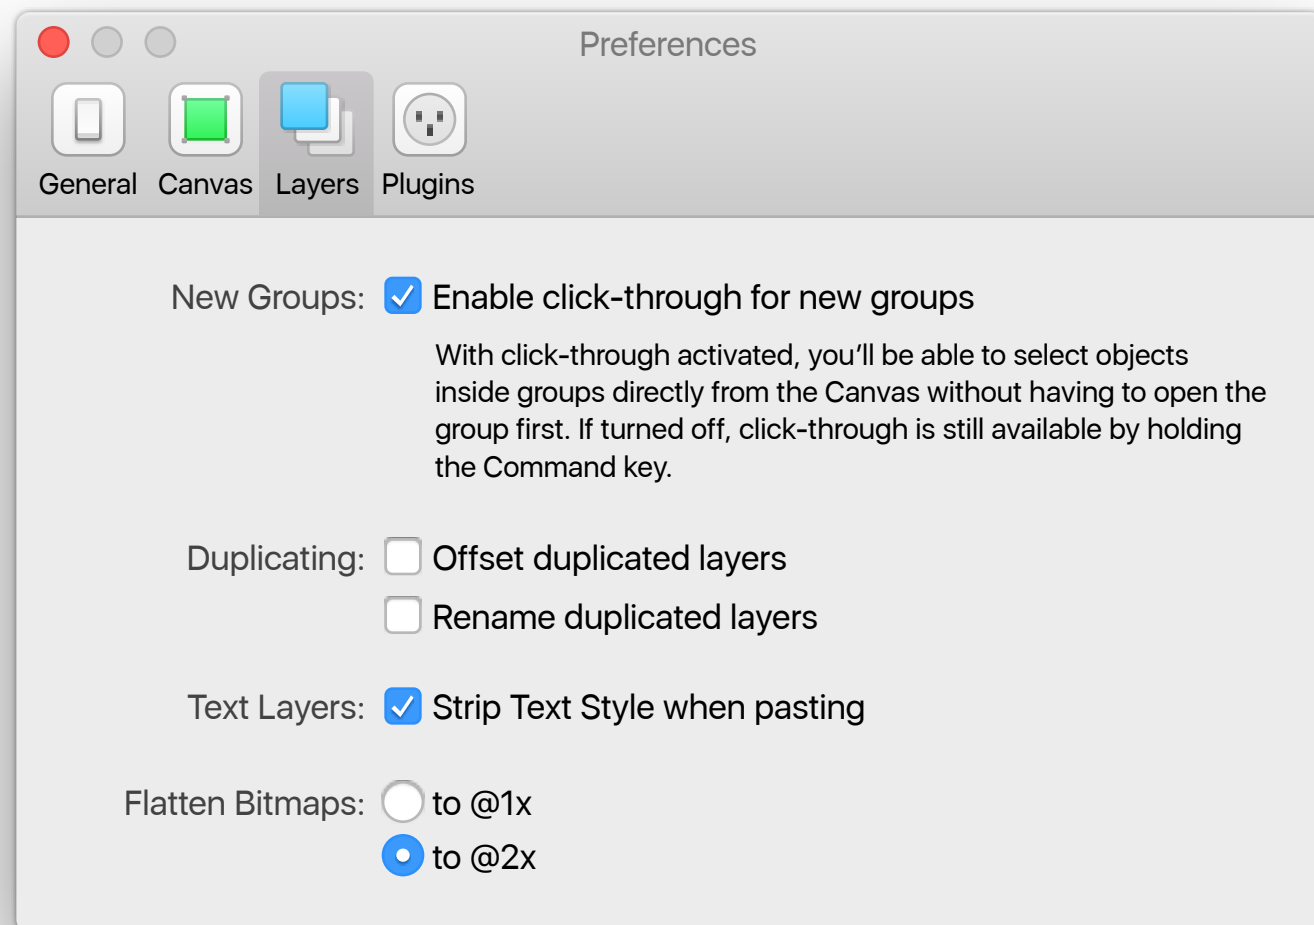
Preferences

General Canvas Layers Plugins

New Groups: Enable click-through for new groups

With click-through activated, you'll be able to select objects inside groups directly from the Canvas without having to open the group first. If turned off, click-through is still available by holding the Command key.

Duplicating: Offset duplicated layers

Rename duplicated layers

Text Layers: Strip Text Style when pasting

Flatten Bitmaps: to @1x

to @2x